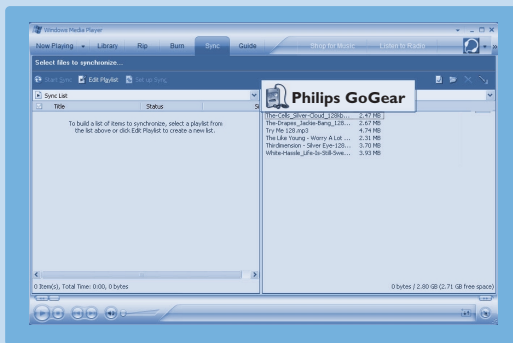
Windows Media Player

Now Playing Library Rip Burn Sync Guide Shop for Music Listen to Radio

Select files to synchronize...

Start Sync Edit Playlist Set up Sync

Sync List

Title Status Si

To build a list of items to synchronize, select a playlist from the list above or click Edit Playlist to create a new list.

Philips GoGear

| | |
|---|---|
| The-Cells_Silver-Cloud_128kb... | 2.47 MB |
| The-Drapes_Jackie-Bang_128... | 2.67 MB |
| Try Me 128.mp3 | 4.74 MB |
| The Like Young - Worry A Lot ... | 2.31 MB |
| Thirdimension - Silver Eye-128... | 3.70 MB |
| White-Hassle_Life-Is-Still-Swe... | 3.93 MB |

0 Item(s), Total Time: 0:00, 0 bytes

0 bytes / 2.80 GB (2.71 GB free space)